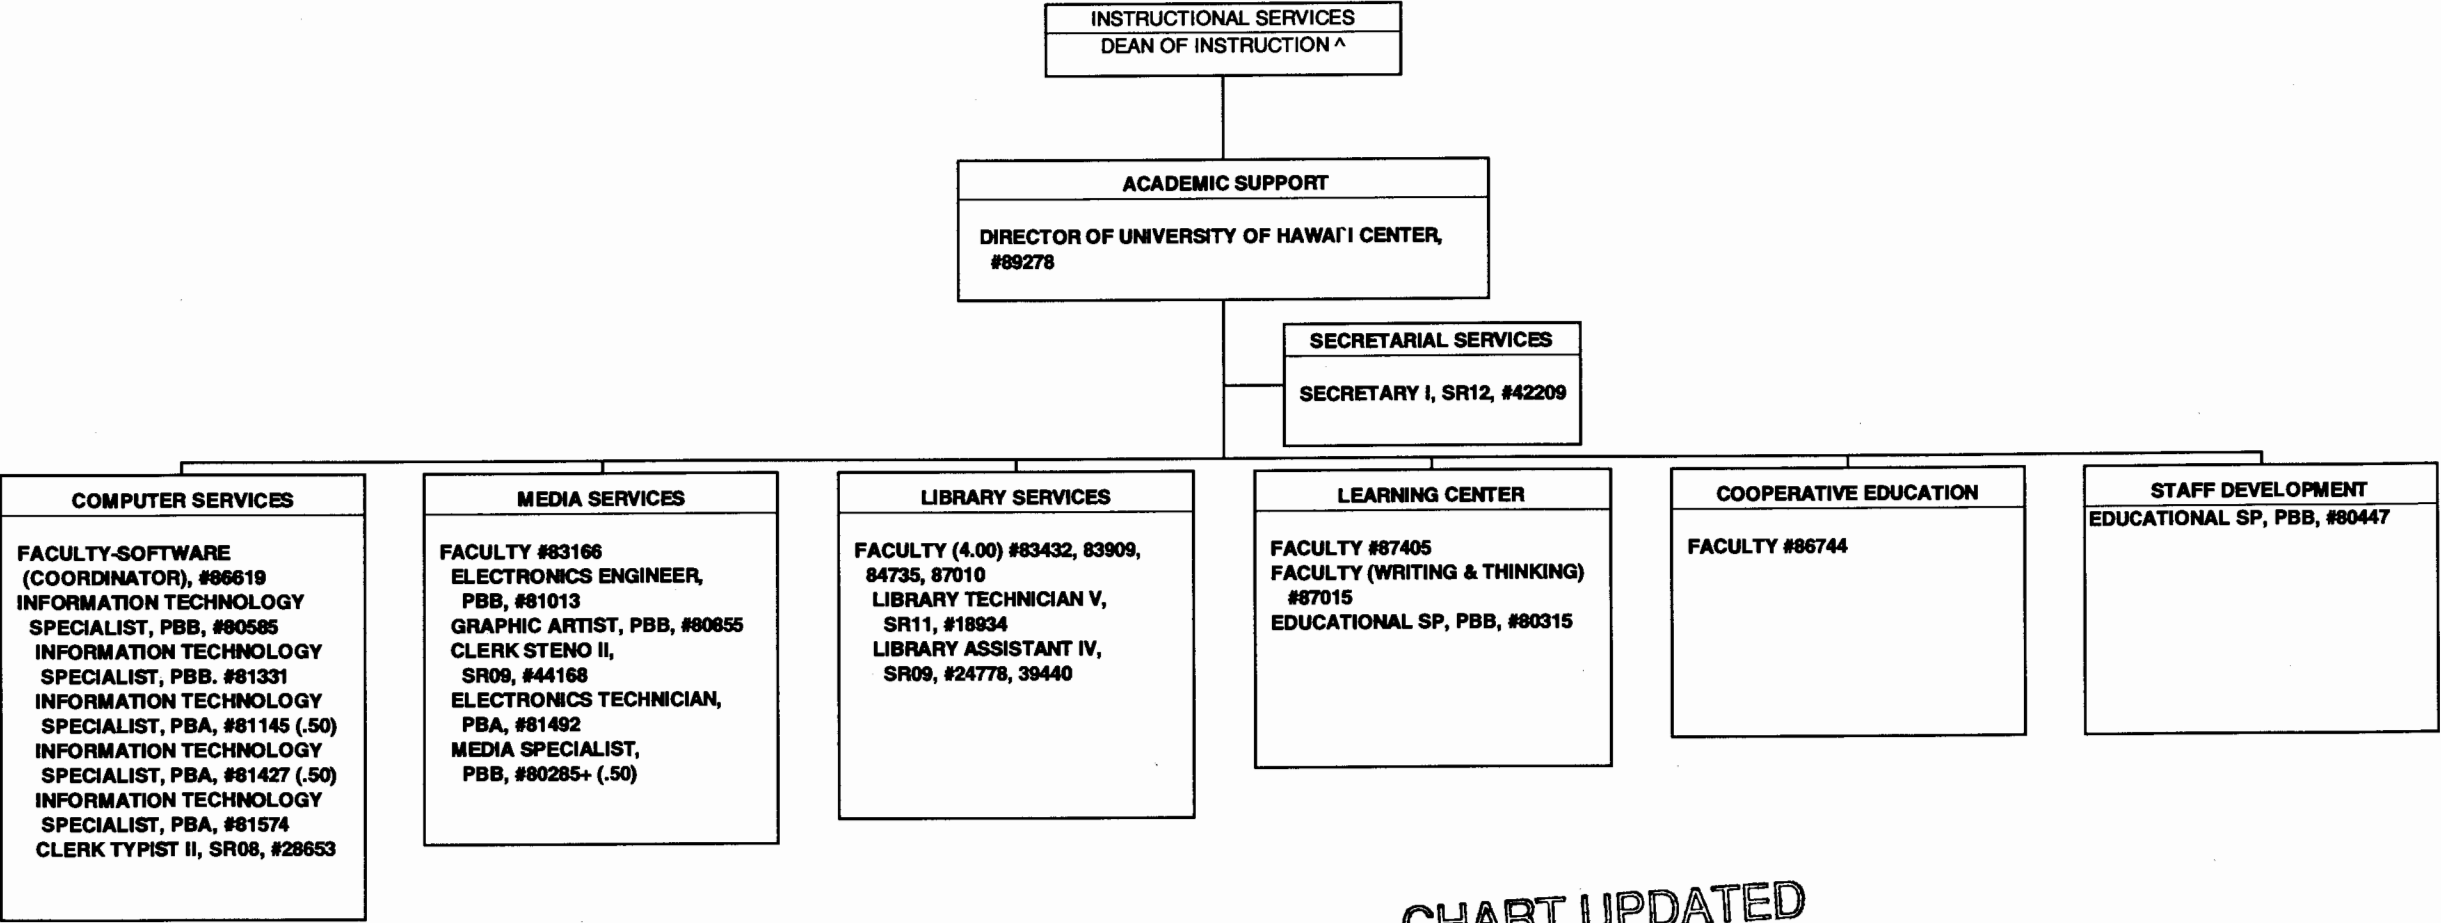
INSTRUCTIONAL SERVICES
DEAN OF INSTRUCTION ^

ACADEMIC SUPPORT

DIRECTOR OF UNIVERSITY OF HAWAI'I CENTER, #89278

SECRETARIAL SERVICES

SECRETARY I, SR12, #42209

COMPUTER SERVICES

FACULTY-SOFTWARE (COORDINATOR), #86619
INFORMATION TECHNOLOGY SPECIALIST, PBB, #80585
INFORMATION TECHNOLOGY SPECIALIST, PBB. #81331
INFORMATION TECHNOLOGY SPECIALIST, PBA, #81145 (.50)
INFORMATION TECHNOLOGY SPECIALIST, PBA, #81427 (.50)
INFORMATION TECHNOLOGY SPECIALIST, PBA, #81574
CLERK TYPIST II, SR08, #28653

MEDIA SERVICES

FACULTY #83166
ELECTRONICS ENGINEER, PBB, #81013
GRAPHIC ARTIST, PBB, #80655
CLERK STENO II, SR09, #44168
ELECTRONICS TECHNICIAN, PBA, #81492
MEDIA SPECIALIST, PBB, #80285+ (.50)

LIBRARY SERVICES

FACULTY (4.00) #83432, 83909, 84735, 87010
LIBRARY TECHNICIAN V, SR11, #18934
LIBRARY ASSISTANT IV, SR09, #24778, 39440

LEARNING CENTER

FACULTY #87405
FACULTY (WRITING & THINKING) #87015
EDUCATIONAL SP, PBB, #80315

COOPERATIVE EDUCATION

FACULTY #86744

STAFF DEVELOPMENT
EDUCATIONAL SP, PBB, #80447

CHART UPDATED